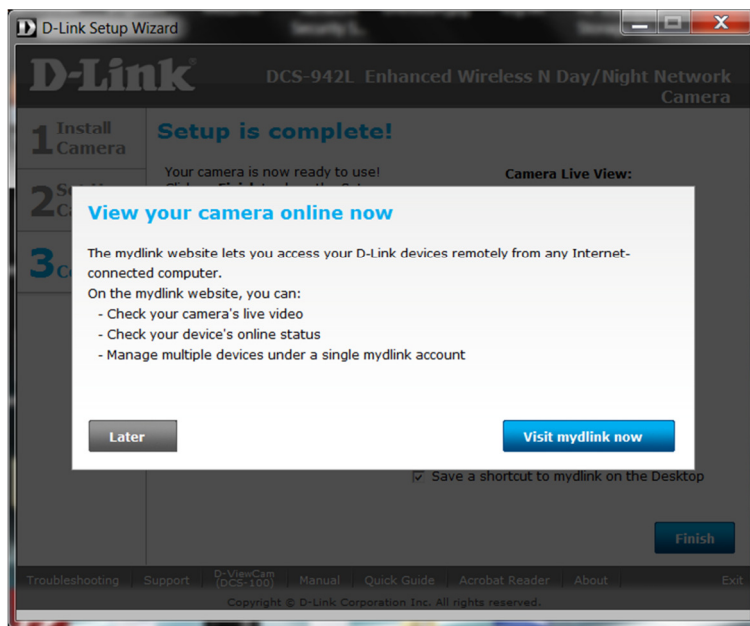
D-Link Setup Wizard

D-Link

DCS-942L Enhanced Wireless N Day/Night Network Camera

1 Install Camera

2 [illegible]

3 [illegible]

Setup is complete!

Your camera is now ready to use!

Camera Live View:

View your camera online now

The mydlink website lets you access your D-Link devices remotely from any Internet-connected computer.
On the mydlink website, you can:
- Check your camera's live video
- Check your device's online status
- Manage multiple devices under a single mydlink account

Later

Visit mydlink now

☑ Save a shortcut to mydlink on the Desktop

Finish

Troubleshooting | Support | D-ViewCam (DCS-100) | Manual | Quick Guide | Acrobat Reader | About | Exit

Copyright © D-Link Corporation Inc. All rights reserved.